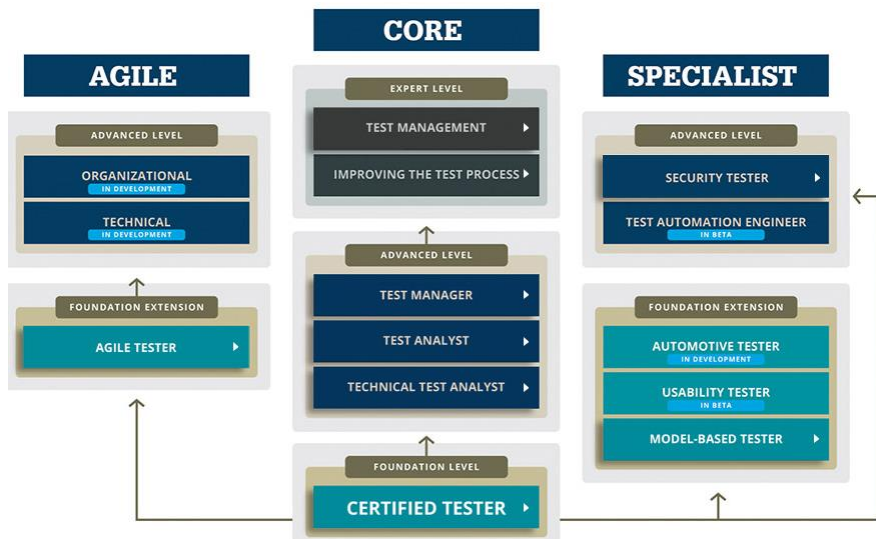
AGILE

ADVANCED LEVEL

ORGANIZATIONAL
IN DEVELOPMENT

TECHNICAL
IN DEVELOPMENT

FOUNDATION EXTENSION

AGILE TESTER

CORE

EXPERT LEVEL

TEST MANAGEMENT

IMPROVING THE TEST PROCESS

ADVANCED LEVEL

TEST MANAGER

TEST ANALYST

TECHNICAL TEST ANALYST

FOUNDATION LEVEL

CERTIFIED TESTER

SPECIALIST

ADVANCED LEVEL

SECURITY TESTER

TEST AUTOMATION ENGINEER
IN BETA

FOUNDATION EXTENSION

AUTOMOTIVE TESTER
IN DEVELOPMENT

USABILITY TESTER
IN BETA

MODEL-BASED TESTER